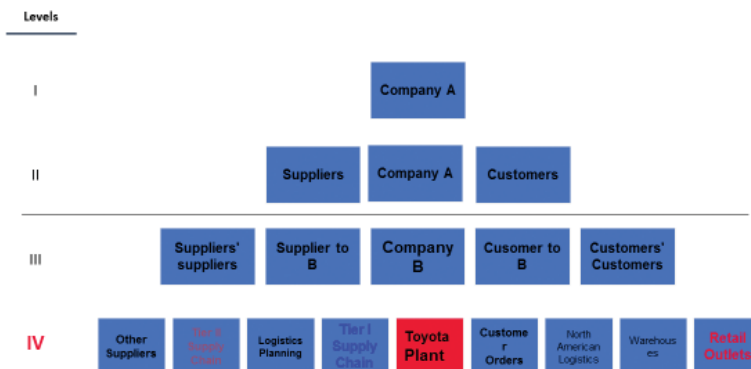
Levels

I

Company A

II

Suppliers

Company A

Customers

III

Suppliers' suppliers

Supplier to B

Company B

Cusomer to B

Customers' Customers

IV

Other Suppliers

Tier II Supply Chain

Logistics Planning

Tier I Supply Chain

Toyota Plant

Customer Orders

North American Logistics

Warehouses

Retail Outlets